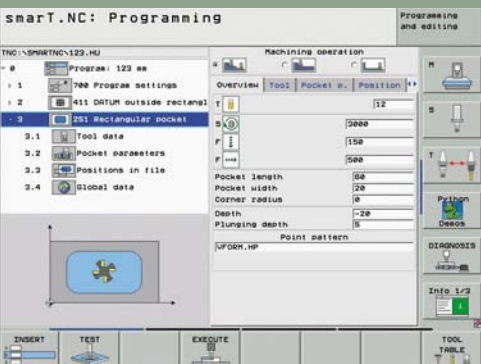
smarT.NC: Programming

Programming and editing

TNC:\SMARTNC\123.HU

0 Program: 123 mm
1 700 Program settings
2 411 DATUM outside rectangl
3 251 Rectangular pocket
3.1 Tool data
3.2 Pocket parameters
3.3 Positions in file
3.4 Global data

Machining operation

Overview | Tool | Pocket p. | Position

T 12
S 3000
F 150
F 500

| Pocket length | 60 |
|---|---|
| Pocket width | 20 |
| Corner radius | 0 |
| Depth | -20 |
| Plunging depth | 5 |

Point pattern
WFORM.HP

M
S
T
Python Demos
DIAGNOSIS
Info 1/3

INSERT | TEST | EXECUTE | TOOL TABLE